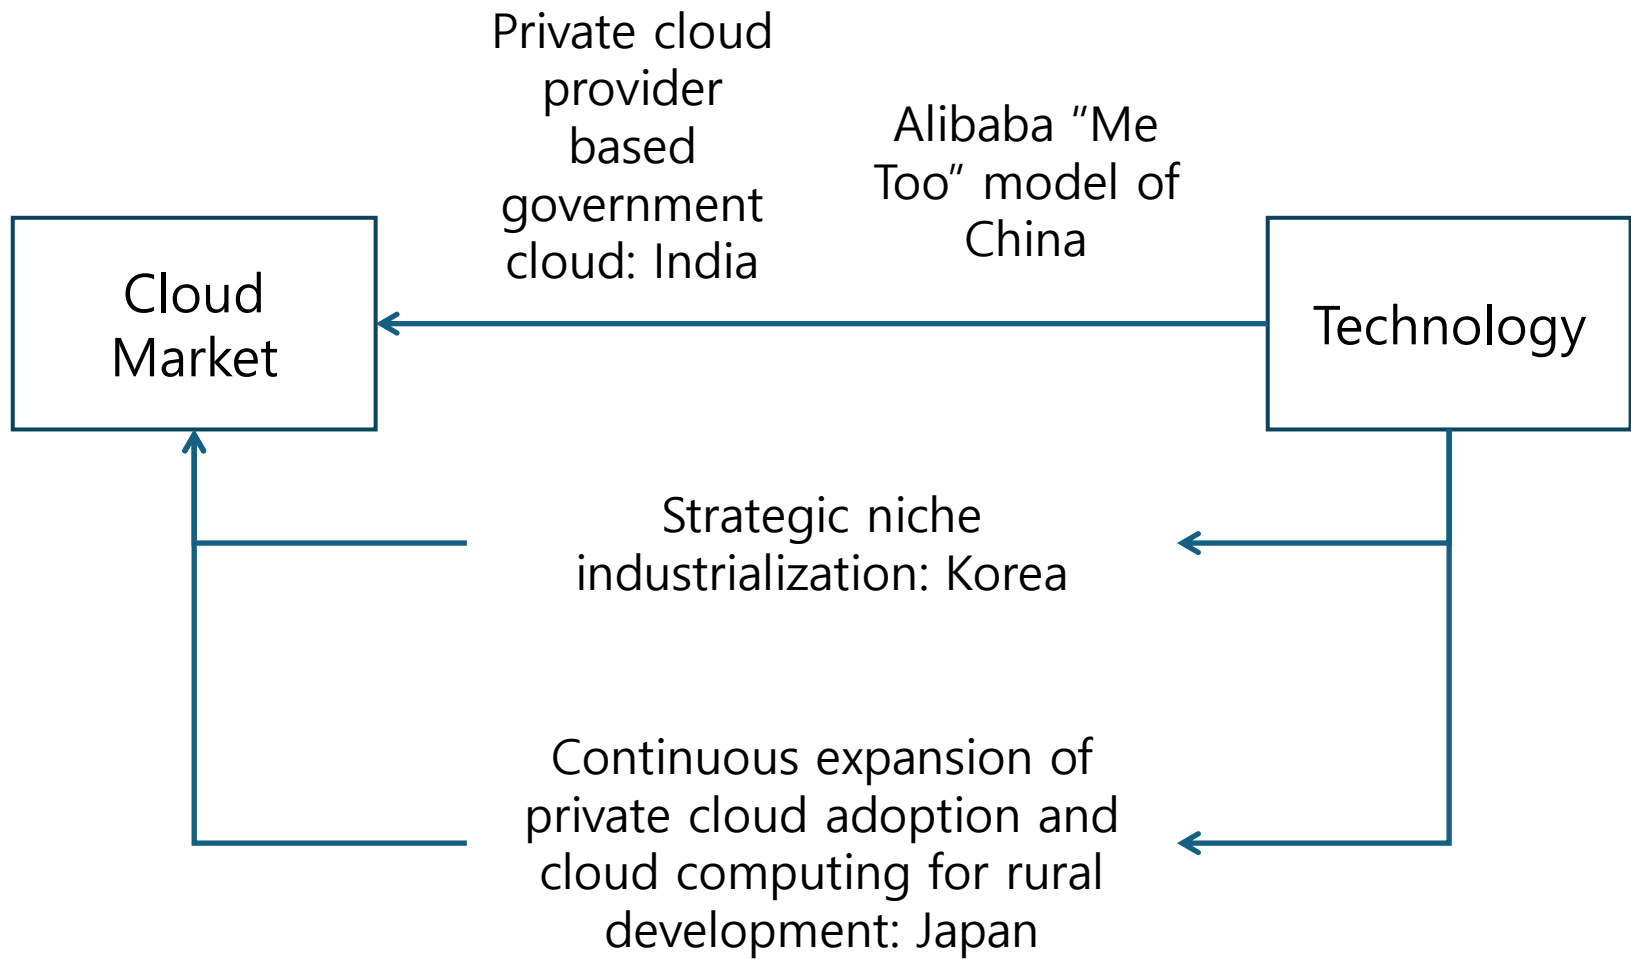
Private cloud provider based government cloud: India

Alibaba “Me Too” model of China

Cloud Market

Technology

Strategic niche industrialization: Korea

Continuous expansion of private cloud adoption and cloud computing for rural development: Japan